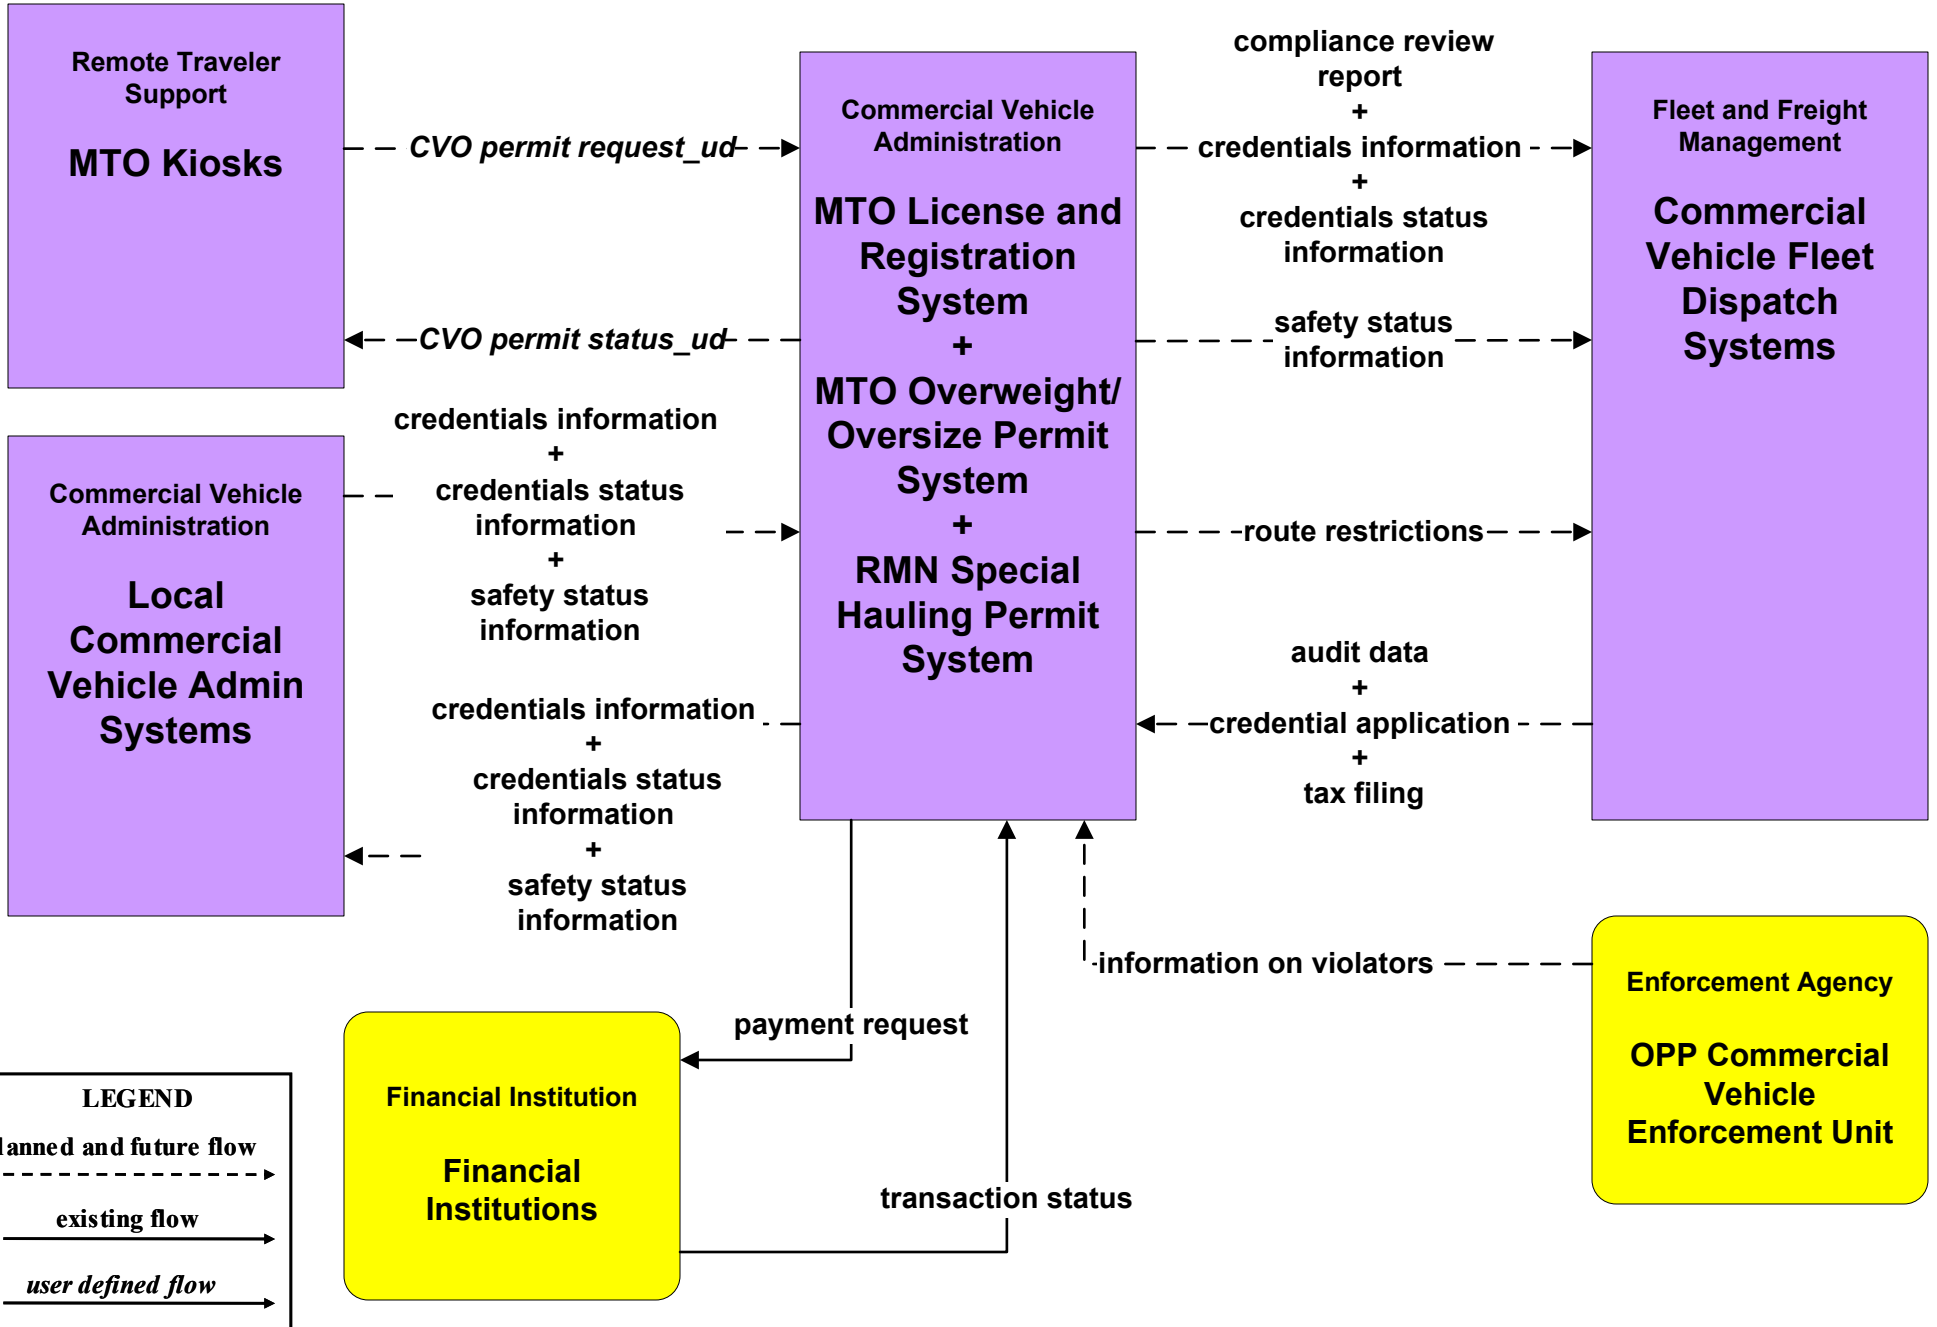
Remote Traveler Support

MTO Kiosks

CVO permit request_ud

CVO permit status_ud

Commercial Vehicle Administration

MTO License and Registration System + MTO Overweight/ Oversize Permit System + RMN Special Hauling Permit System

compliance review report + credentials information + credentials status information

safety status information

route restrictions

audit data + credential application + tax filing

Fleet and Freight Management

Commercial Vehicle Fleet Dispatch Systems

Commercial Vehicle Administration

Local Commercial Vehicle Admin Systems

credentials information + credentials status information + safety status information

credentials information + credentials status information + safety status information

information on violators

Enforcement Agency

OPP Commercial Vehicle Enforcement Unit

payment request

Financial Institution

Financial Institutions

transaction status

LEGEND

lanned and future flow

existing flow

user defined flow